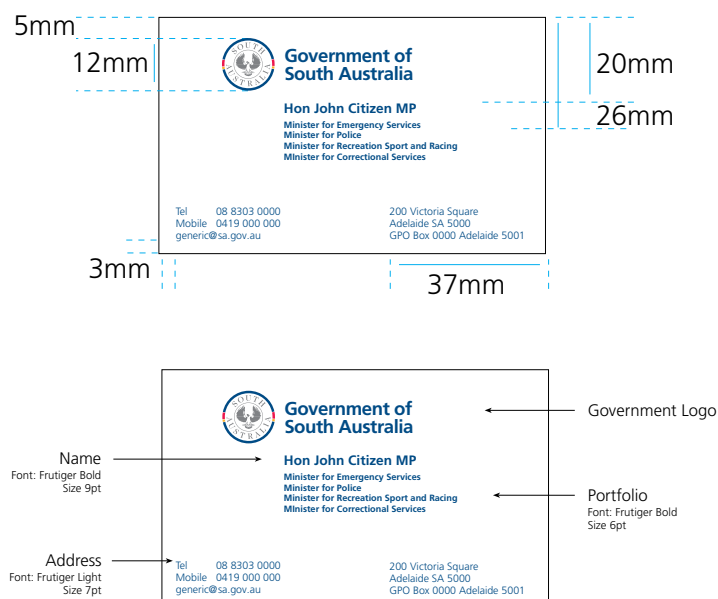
5mm

12mm

SOUTH AUSTRALIA

Government of South Australia

20mm

Hon John Citizen MP

26mm

Minister for Emergency Services
Minister for Police
Minister for Recreation Sport and Racing
MInister for Correctional Services

Tel 08 8303 0000
Mobile 0419 000 000
generic@sa.gov.au

200 Victoria Square
Adelaide SA 5000
GPO Box 0000 Adelaide 5001

3mm

37mm

SOUTH AUSTRALIA

Government of South Australia

Government Logo

Name
Font: Frutiger Bold
Size 9pt

Hon John Citizen MP

Minister for Emergency Services
Minister for Police
Minister for Recreation Sport and Racing
MInister for Correctional Services

Portfolio
Font: Frutiger Bold
Size 6pt

Address
Font: Frutiger Light
Size 7pt

Tel 08 8303 0000
Mobile 0419 000 000
generic@sa.gov.au

200 Victoria Square
Adelaide SA 5000
GPO Box 0000 Adelaide 5001